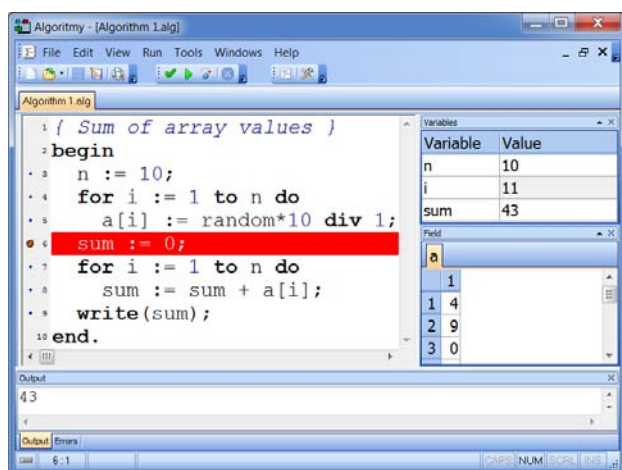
Algoritmy - [Algorithm 1.alg]

File Edit View Run Tools Windows Help

Algorithm 1.alg

1 { Sum of array values }
2 begin
3 n := 10;
4 for i := 1 to n do
5 a[i] := random*10 div 1;
6 sum := 0;
7 for i := 1 to n do
8 sum := sum + a[i];
9 write(sum);
10 end.

Variables

| Variable | Value |
|---|---|
| n | 10 |
| i | 11 |
| sum | 43 |

Field

a

| | 1 |
|---|---|
| 1 | 4 |
| 2 | 9 |
| 3 | 0 |

Output

43

Output Errors

6: 1

CAPS NUM SCRL INS